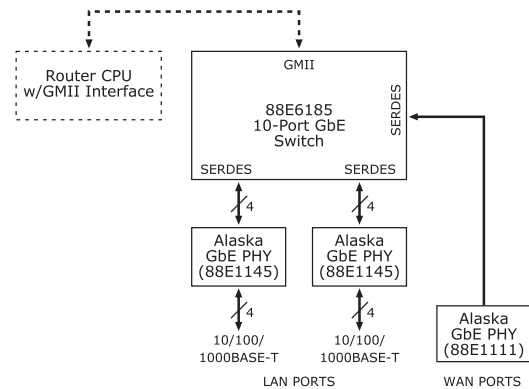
Router CPU
w/GMII Interface

GMII

88E6185
10-Port GbE
Switch

SERDES

SERDES

SERDES

4

4

Alaska
GbE PHY
(88E1145)

Alaska
GbE PHY
(88E1145)

4

4

10/100/
1000BASE-T

10/100/
1000BASE-T

Alaska
GbE PHY
(88E1111)

LAN PORTS

WAN PORTS